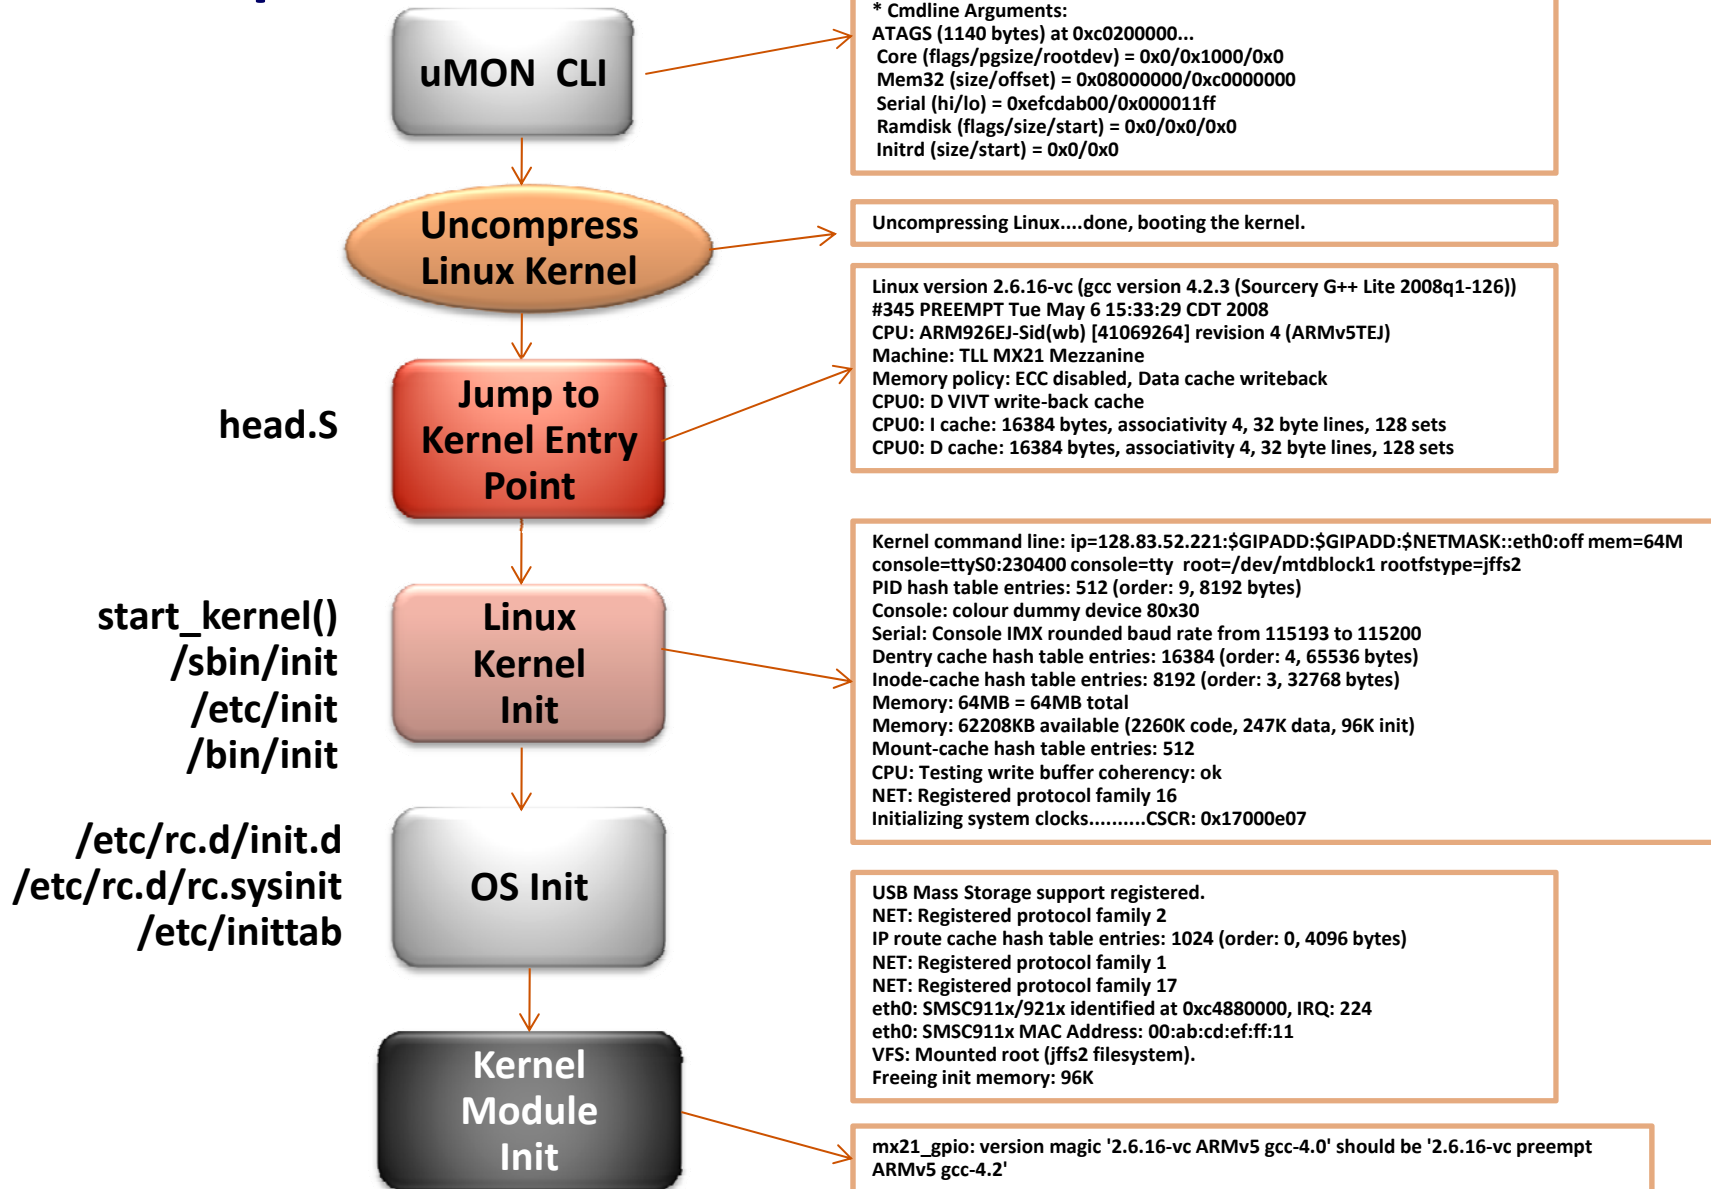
uMON CLI

Uncompress Linux Kernel

head.S

Jump to Kernel Entry Point

start_kernel()
/sbin/init
/etc/init
/bin/init

Linux Kernel Init

/etc/rc.d/init.d
/etc/rc.d/rc.sysinit
/etc/inittab

OS Init

Kernel Module Init

* Cmdline Arguments:
ATAGS (1140 bytes) at 0xc0200000...
Core (flags/pgsize/rootdev) = 0x0/0x1000/0x0
Mem32 (size/offset) = 0x08000000/0xc0000000
Serial (hi/lo) = 0xefcdab00/0x000011ff
Ramdisk (flags/size/start) = 0x0/0x0/0x0
Initrd (size/start) = 0x0/0x0

Uncompressing Linux....done, booting the kernel.

Linux version 2.6.16-vc (gcc version 4.2.3 (Sourcery G++ Lite 2008q1-126))
#345 PREEMPT Tue May 6 15:33:29 CDT 2008
CPU: ARM926EJ-Sid(wb) [41069264] revision 4 (ARMv5TEJ)
Machine: TLL MX21 Mezzanine
Memory policy: ECC disabled, Data cache writeback
CPU0: D VIVT write-back cache
CPU0: I cache: 16384 bytes, associativity 4, 32 byte lines, 128 sets
CPU0: D cache: 16384 bytes, associativity 4, 32 byte lines, 128 sets

Kernel command line: ip=128.83.52.221:$GIPADD:$GIPADD:$NETMASK::eth0:off mem=64M
console=ttyS0:230400 console=tty root=/dev/mtdblock1 rootfstype=jffs2
PID hash table entries: 512 (order: 9, 8192 bytes)
Console: colour dummy device 80x30
Serial: Console IMX rounded baud rate from 115193 to 115200
Dentry cache hash table entries: 16384 (order: 4, 65536 bytes)
Inode-cache hash table entries: 8192 (order: 3, 32768 bytes)
Memory: 64MB = 64MB total
Memory: 62208KB available (2260K code, 247K data, 96K init)
Mount-cache hash table entries: 512
CPU: Testing write buffer coherency: ok
NET: Registered protocol family 16
Initializing system clocks..........CSCR: 0x17000e07

USB Mass Storage support registered.
NET: Registered protocol family 2
IP route cache hash table entries: 1024 (order: 0, 4096 bytes)
NET: Registered protocol family 1
NET: Registered protocol family 17
eth0: SMSC911x/921x identified at 0xc4880000, IRQ: 224
eth0: SMSC911x MAC Address: 00:ab:cd:ef:ff:11
VFS: Mounted root (jffs2 filesystem).
Freeing init memory: 96K

mx21_gpio: version magic '2.6.16-vc ARMv5 gcc-4.0' should be '2.6.16-vc preempt ARMv5 gcc-4.2'